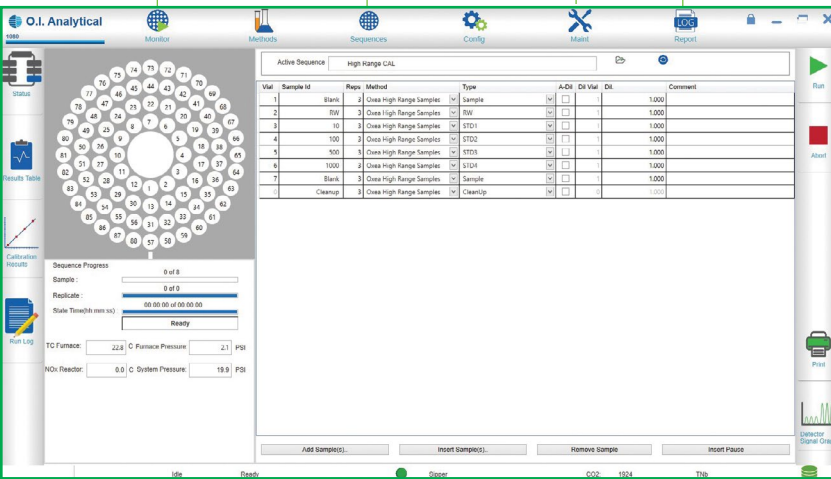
O.I. Analytical
1080

Monitor

Methods

Sequences

Config

Maint

LOG
Report

Status

Results Table

Calibration Results

Run Log

75 74 73 72 71 70 76 46 45 44 43 42 69 77 47 24 23 22 21 41 68 78 48 25 9 8 7 6 20 40 67 79 49 26 10 5 19 39 66 80 50 27 11 4 18 38 65 81 51 28 12 3 17 37 64 82 52 29 13 1 2 16 36 63 83 53 30 14 15 35 62 84 54 31 32 33 34 61 85 55 56 57 58 59 60 86 87 88

Sequence Progress
0 of 8
Sample :
0 of 0
Replicate :
00:00:00 of 00:00:00
State Time(hh:mm:ss)
Ready

TC Furnace: 22.8 C Furnace Pressure: 2.1 PSI
NOx Reactor: 0.0 C System Pressure: 19.9 PSI

Active Sequence High Range CAL

| Vial | Sample Id | Reps | Method | Type | A-Dil | Dil Vial | Dil. | Comment |
|---|---|---|---|---|---|---|---|---|
| 1 | Blank | 3 | Oxea High Range Samples | Sample | | 1 | 1.000 | |
| 2 | RW | 3 | Oxea High Range Samples | RW | | 1 | 1.000 | |
| 3 | 10 | 3 | Oxea High Range Samples | STD1 | | 1 | 1.000 | |
| 4 | 100 | 3 | Oxea High Range Samples | STD2 | | 1 | 1.000 | |
| 5 | 500 | 3 | Oxea High Range Samples | STD3 | | 1 | 1.000 | |
| 6 | 1000 | 3 | Oxea High Range Samples | STD4 | | 1 | 1.000 | |
| 7 | Blank | 3 | Oxea High Range Samples | Sample | | 1 | 1.000 | |
| 0 | Cleanup | 3 | Oxea High Range Samples | CleanUp | | 0 | 1.000 | |

Add Sample(s)... Insert Sample(s)... Remove Sample Insert Pause

Run

Abort

Print

Detector Signal Gra

Idle Ready Sipper CO2: 1924 TNb